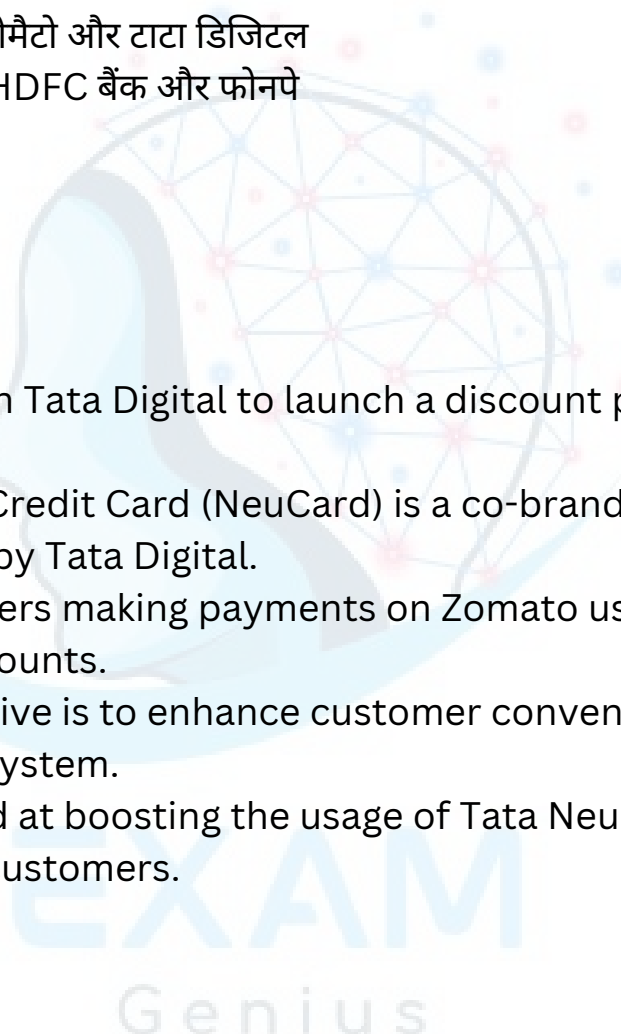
ोमैटो और टाटा डिजिटल
HDFC बैंक और फोनपे

n Tata Digital to launch a discount p

Credit Card (NeuCard) is a co-brand
by Tata Digital.
ers making payments on Zomato us
ounts.
ive is to enhance customer conven
ystem.
d at boosting the usage of Tata Neu
ustomers.

EXAM
Genius